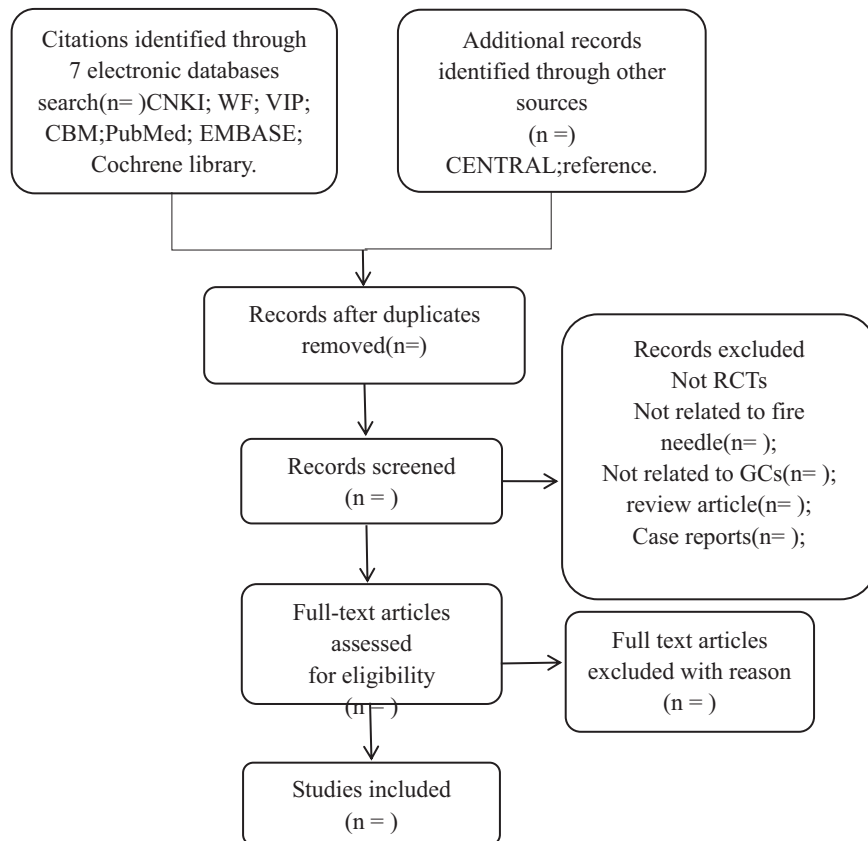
Citations identified through 7 electronic databases search(n= )CNKI; WF; VIP; CBM;PubMed; EMBASE; Cochrene library.

Additional records identified through other sources (n =) CENTRAL;reference.

Records after duplicates removed(n=)

Records excluded
Not RCTs
Not related to fire needle(n= );
Not related to GCs(n= );
review article(n= );
Case reports(n= );

Records screened (n = )

Full-text articles assessed for eligibility (n = )

Full text articles excluded with reason (n = )

Studies included (n = )